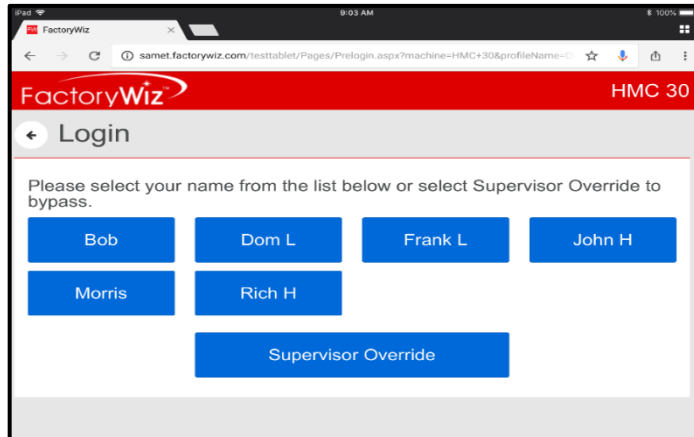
iPad
9:03 AM
100%
FW FactoryWiz ×
samet.factorywiz.com/testtablet/Pages/Prelogin.aspx?machine=HMC+30&profileName=
FactoryWiz
HMC 30
Login
Please select your name from the list below or select Supervisor Override to bypass.
Bob
Dom L
Frank L
John H
Morris
Rich H
Supervisor Override